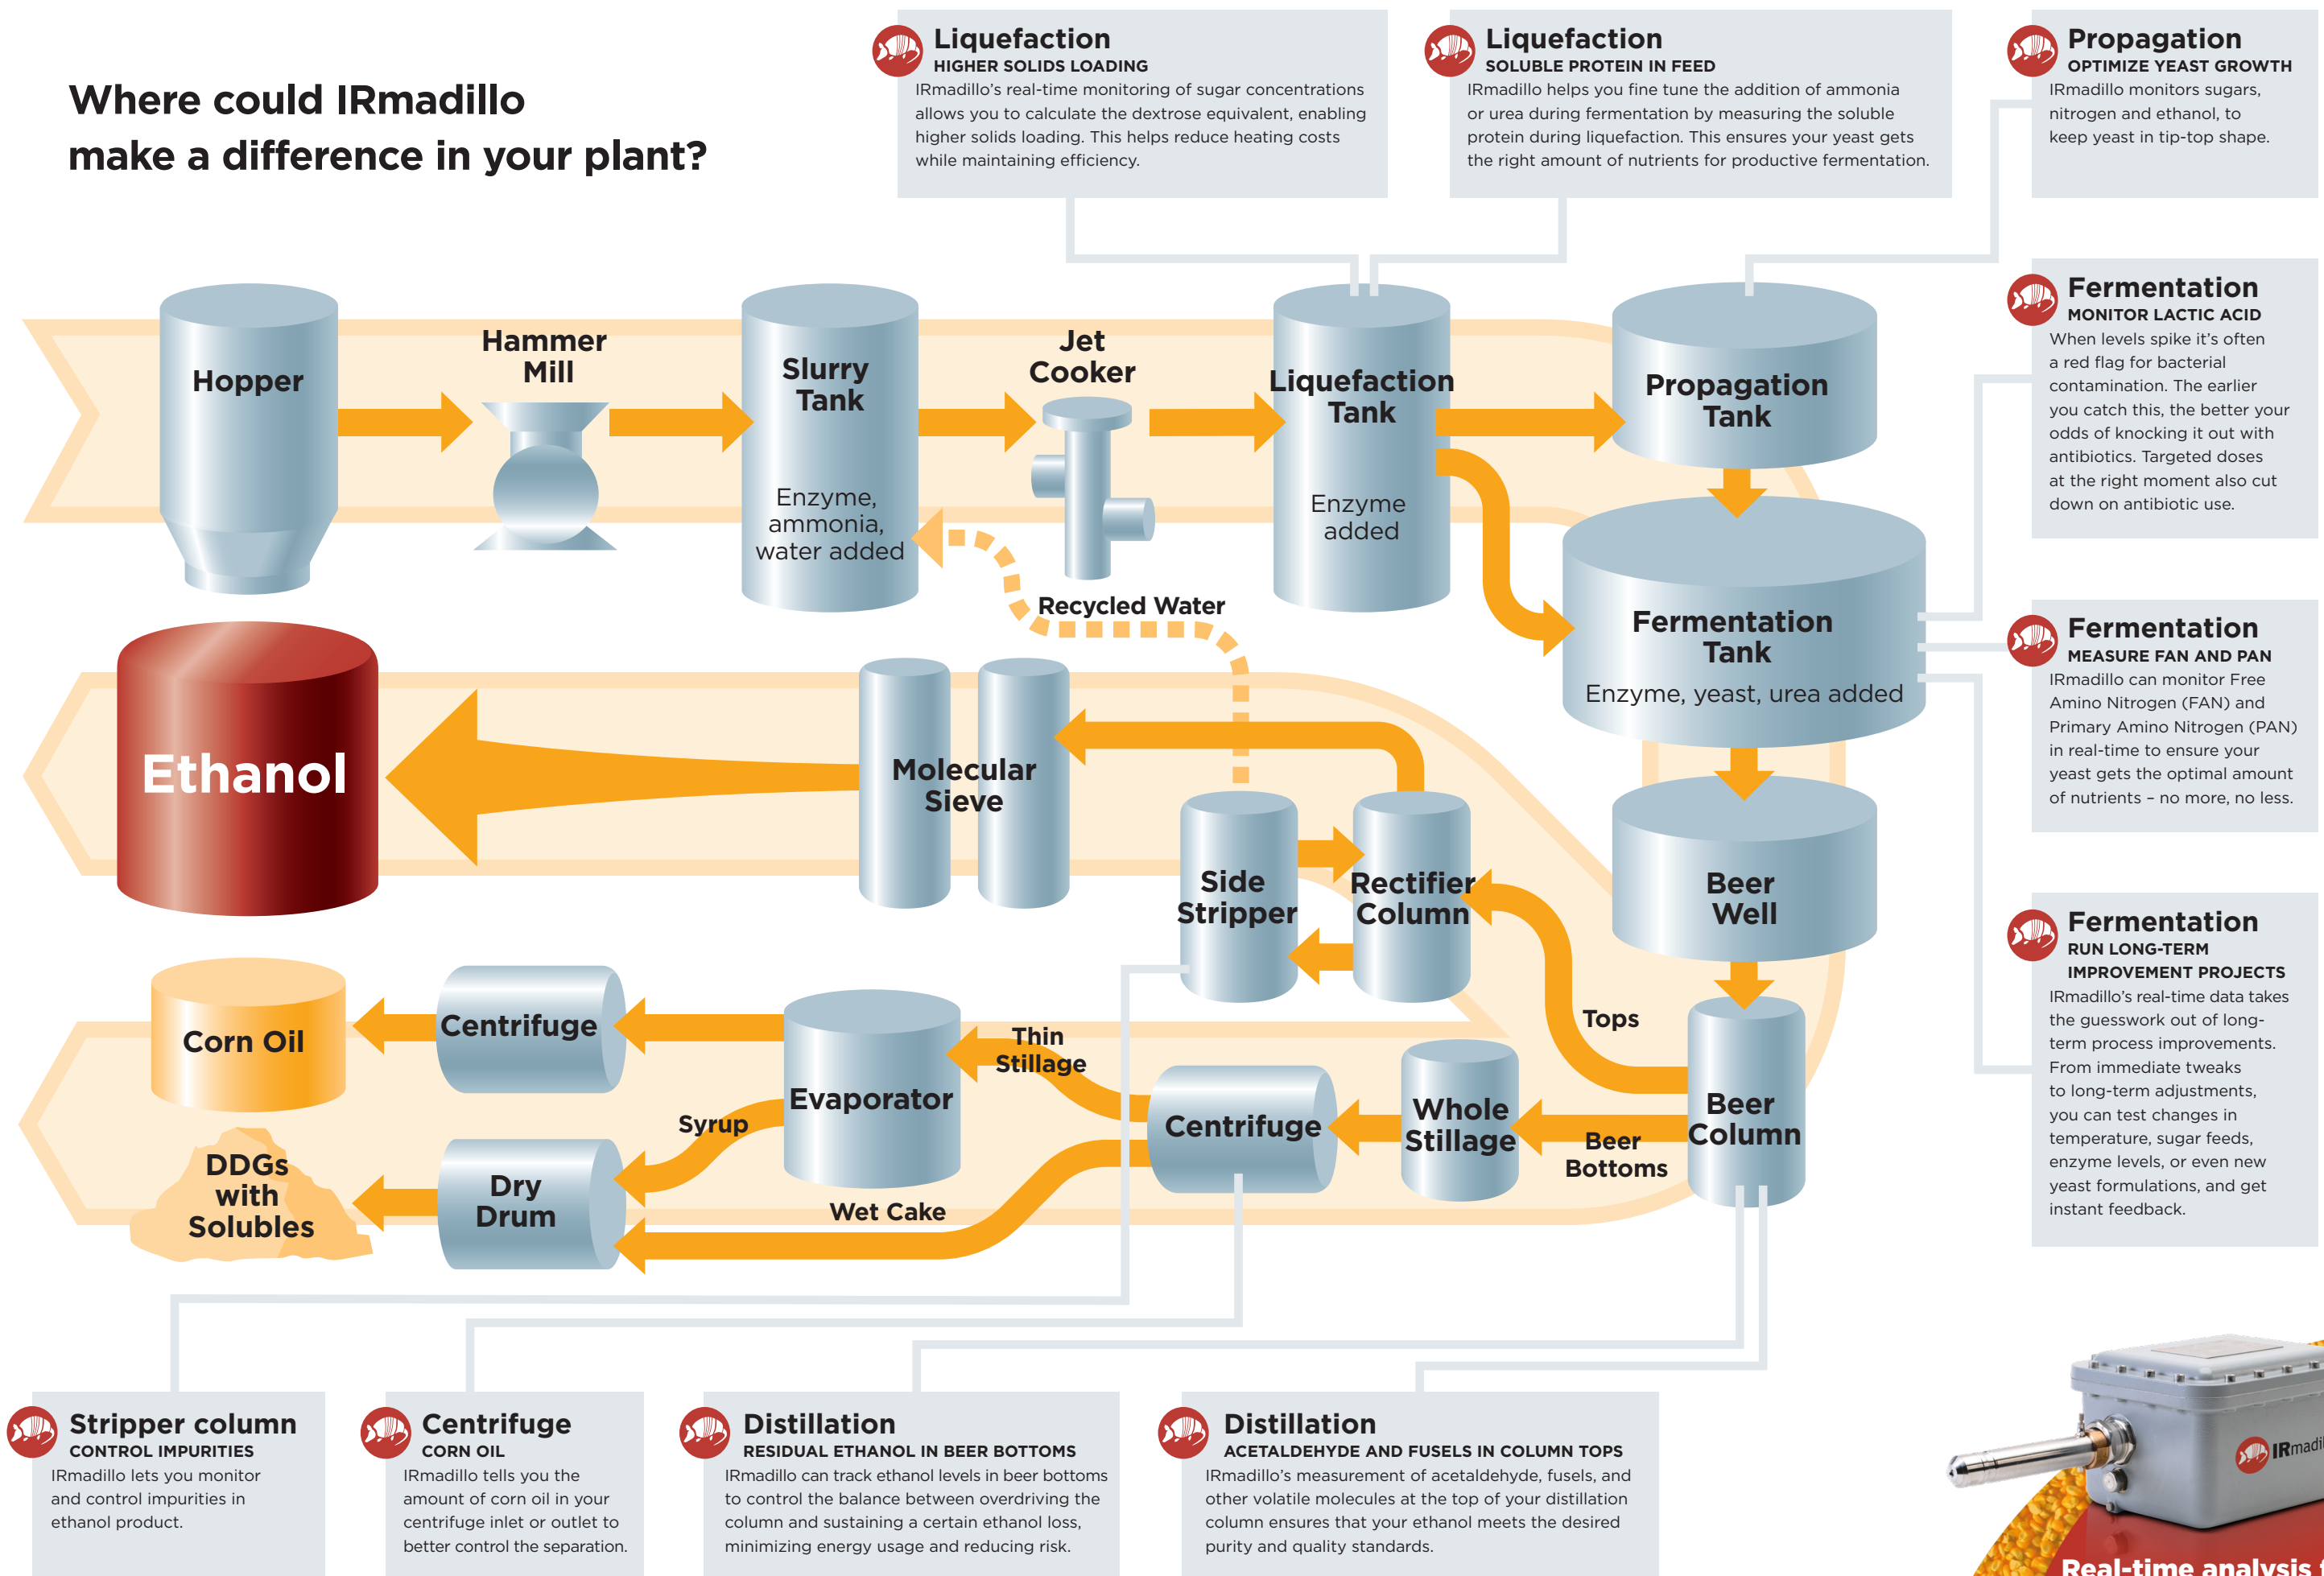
Where could IRmadillo make a difference in your plant?

Liquefaction
HIGHER SOLIDS LOADING
IRmadillo's real-time monitoring of sugar concentrations allows you to calculate the dextrose equivalent, enabling higher solids loading. This helps reduce heating costs while maintaining efficiency.

Liquefaction
SOLUBLE PROTEIN IN FEED
IRmadillo helps you fine tune the addition of ammonia or urea during fermentation by measuring the soluble protein during liquefaction. This ensures your yeast gets the right amount of nutrients for productive fermentation.

Propagation
OPTIMIZE YEAST GROWTH
IRmadillo monitors sugars, nitrogen and ethanol, to keep yeast in tip-top shape.

Fermentation
MONITOR LACTIC ACID
When levels spike it's often a red flag for bacterial contamination. The earlier you catch this, the better your odds of knocking it out with antibiotics. Targeted doses at the right moment also cut down on antibiotic use.

Fermentation
MEASURE FAN AND PAN
IRmadillo can monitor Free Amino Nitrogen (FAN) and Primary Amino Nitrogen (PAN) in real-time to ensure your yeast gets the optimal amount of nutrients – no more, no less.

Fermentation
RUN LONG-TERM IMPROVEMENT PROJECTS
IRmadillo's real-time data takes the guesswork out of long-term process improvements. From immediate tweaks to long-term adjustments, you can test changes in temperature, sugar feeds, enzyme levels, or even new yeast formulations, and get instant feedback.

Hopper
Hammer Mill
Slurry Tank
Enzyme, ammonia, water added
Jet Cooker
Liquefaction Tank
Enzyme added
Propagation Tank
Fermentation Tank
Enzyme, yeast, urea added
Recycled Water
Ethanol
Molecular Sieve
Side Stripper
Rectifier Column
Beer Well
Tops
Beer Column
Beer Bottoms
Whole Stillage
Centrifuge
Thin Stillage
Evaporator
Syrup
Centrifuge
Corn Oil
Dry Drum
Wet Cake
DDGs with Solubles

Stripper column
CONTROL IMPURITIES
IRmadillo lets you monitor and control impurities in ethanol product.

Centrifuge
CORN OIL
IRmadillo tells you the amount of corn oil in your centrifuge inlet or outlet to better control the separation.

Distillation
RESIDUAL ETHANOL IN BEER BOTTOMS
IRmadillo can track ethanol levels in beer bottoms to control the balance between overdriving the column and sustaining a certain ethanol loss, minimizing energy usage and reducing risk.

Distillation
ACETALDEHYDE AND FUSELS IN COLUMN TOPS
IRmadillo's measurement of acetaldehyde, fusels, and other volatile molecules at the top of your distillation column ensures that your ethanol meets the desired purity and quality standards.

IRmadi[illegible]
Real-time analysis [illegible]